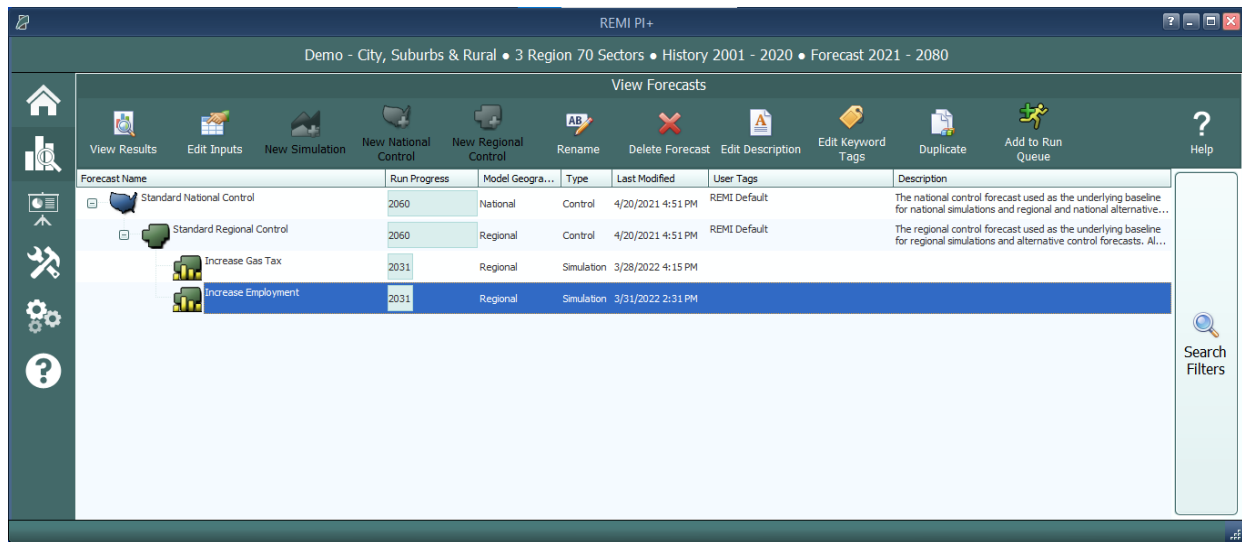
REMI PI+

Demo - City, Suburbs & Rural ● 3 Region 70 Sectors ● History 2001 - 2020 ● Forecast 2021 - 2080

View Forecasts

View Results
Edit Inputs
New Simulation
New National Control
New Regional Control
Rename
Delete Forecast
Edit Description
Edit Keyword Tags
Duplicate
Add to Run Queue
Help

| Forecast Name | Run Progress | Model Geogra... | Type | Last Modified | User Tags | Description |
|---|---|---|---|---|---|---|
| Standard National Control | 2060 | National | Control | 4/20/2021 4:51 PM | REMI Default | The national control forecast used as the underlying baseline for national simulations and regional and national alternative... |
| Standard Regional Control | 2060 | Regional | Control | 4/20/2021 4:51 PM | REMI Default | The regional control forecast used as the underlying baseline for regional simulations and alternative control forecasts. Al... |
| Increase Gas Tax | 2031 | Regional | Simulation | 3/28/2022 4:15 PM | | |
| Increase Employment | 2031 | Regional | Simulation | 3/31/2022 2:31 PM | | |

Search Filters